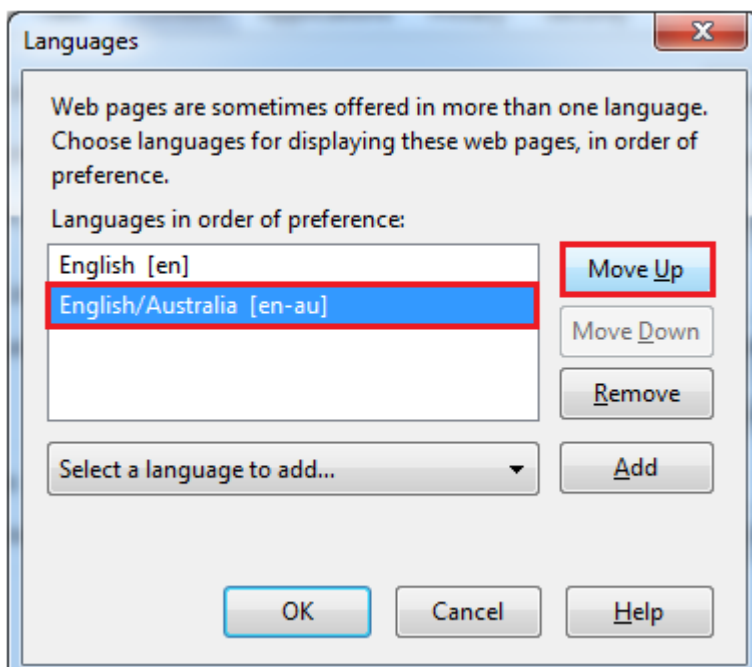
Languages

Web pages are sometimes offered in more than one language. Choose languages for displaying these web pages, in order of preference.

Languages in order of preference:

English [en]
English/Australia [en-au]

Move Up
Move Down
Remove

Select a language to add...
Add

OK
Cancel
Help